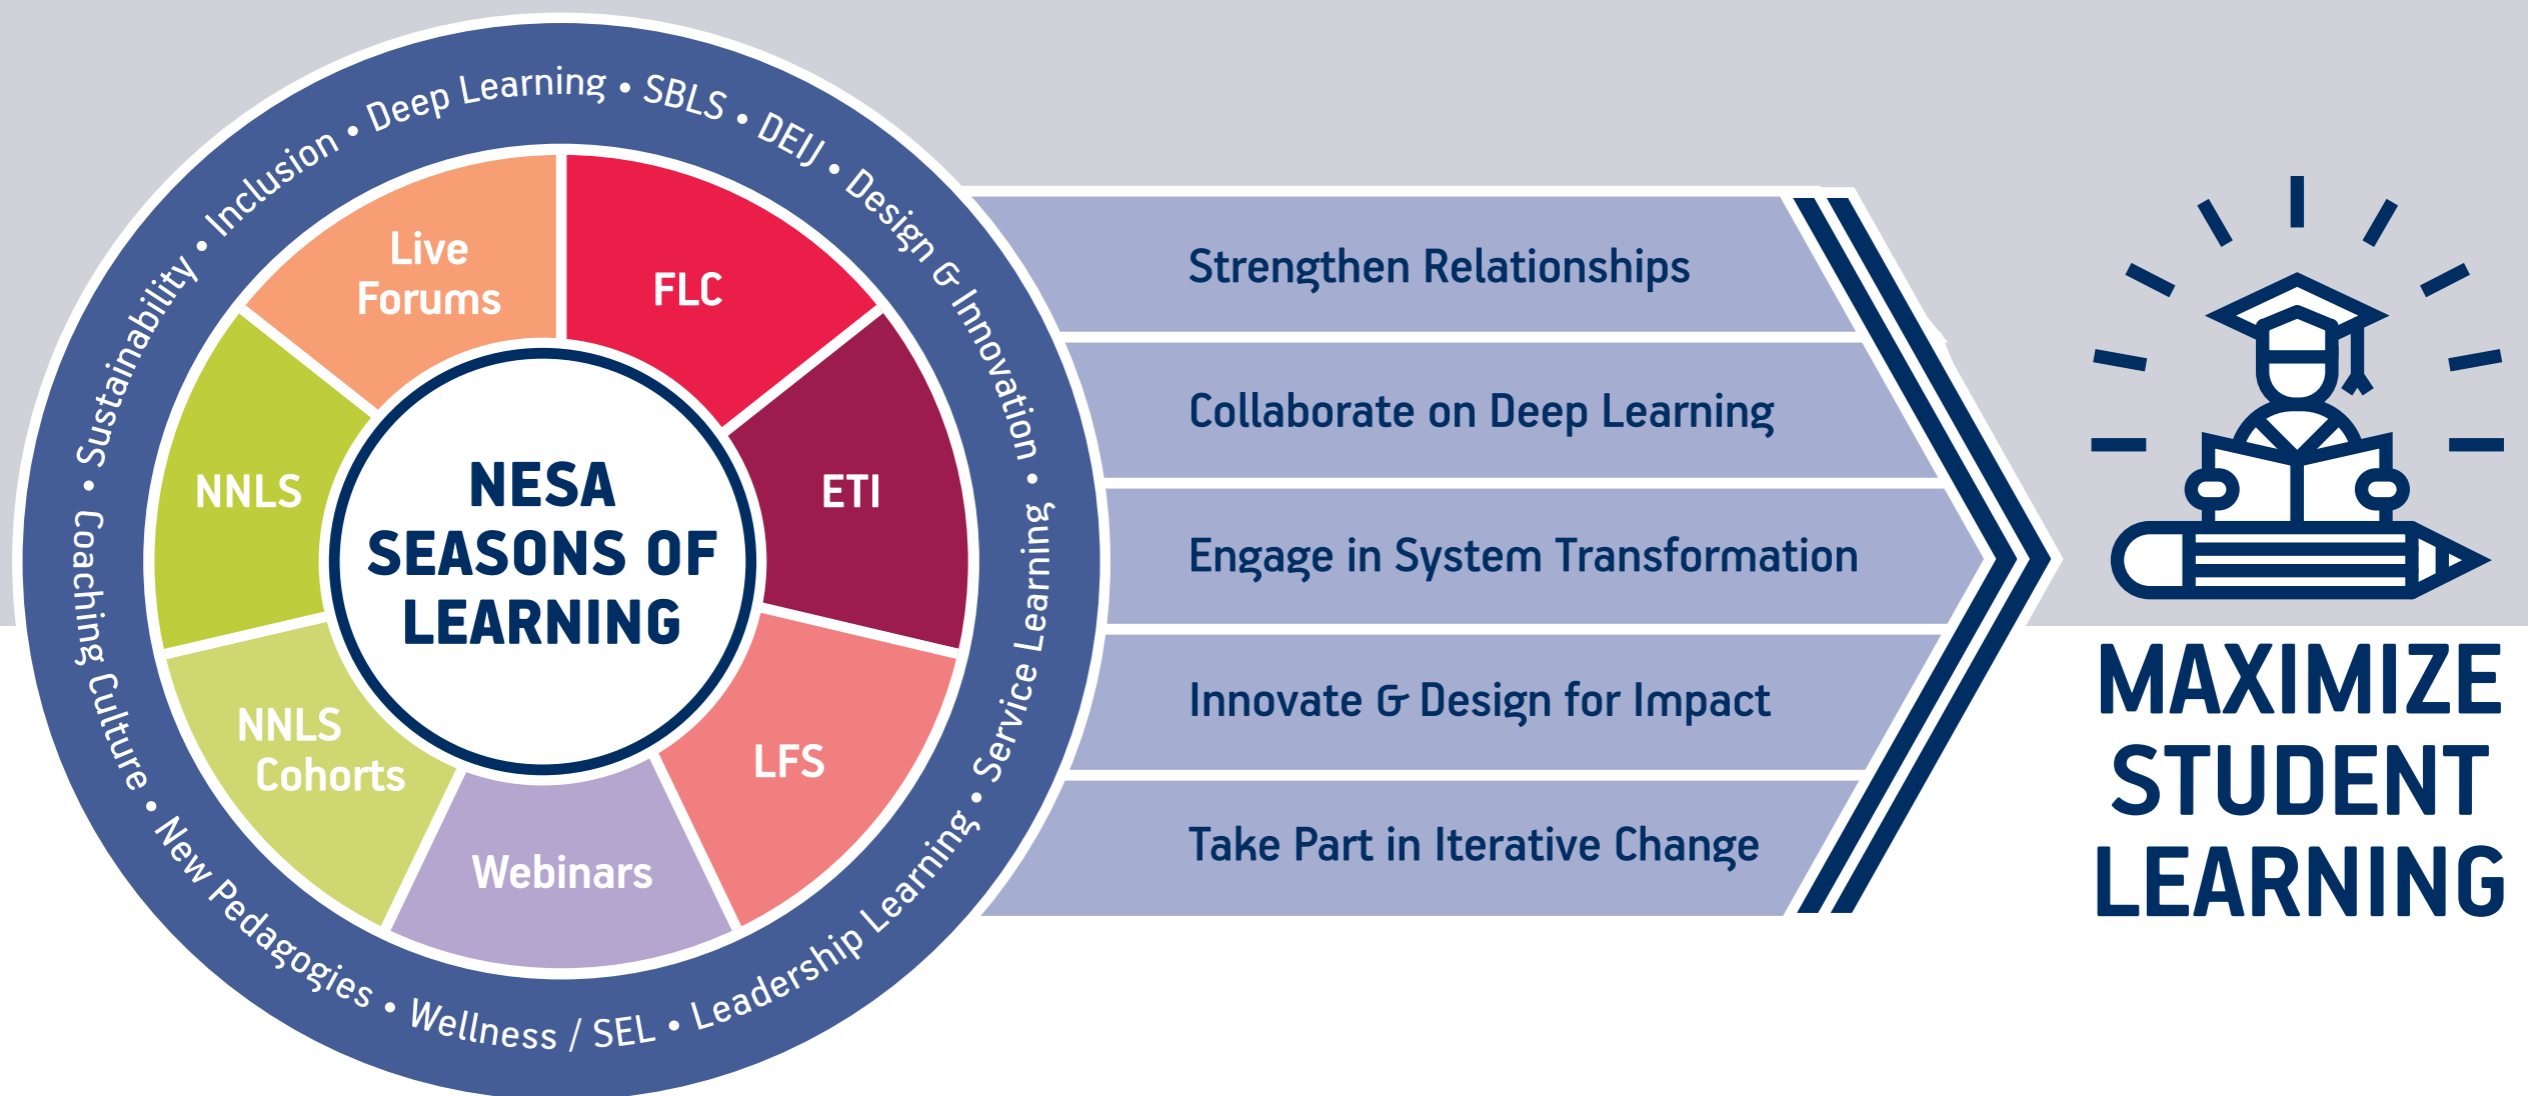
NESA SEASONS OF LEARNING

Live Forums

FLC

ETI

LFS

Webinars

NNLS Cohorts

NNLS

Deep Learning • SBLS • DEIJ • Design & Innovation • Service Learning • Leadership Learning • Wellness / SEL • New Pedagogies • Coaching Culture • Sustainability • Inclusion •

Strengthen Relationships

Collaborate on Deep Learning

Engage in System Transformation

Innovate & Design for Impact

Take Part in Iterative Change

MAXIMIZE STUDENT LEARNING